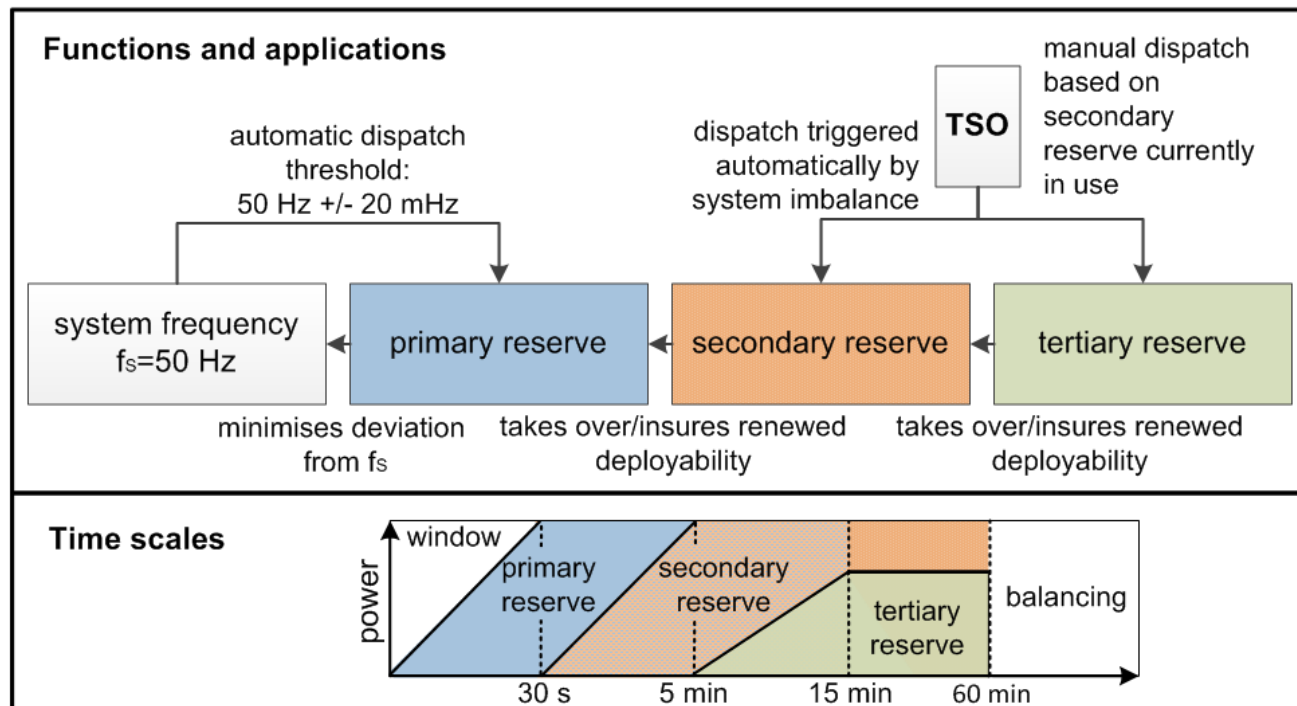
Functions and applications

manual dispatch based on secondary reserve currently in use

TSO

dispatch triggered automatically by system imbalance

automatic dispatch threshold: 50 Hz +/- 20 mHz

system frequency $f_S$=50 Hz

primary reserve

secondary reserve

tertiary reserve

minimises deviation from $f_S$

takes over/insures renewed deployability

takes over/insures renewed deployability

Time scales

window

power

primary reserve

secondary reserve

tertiary reserve

balancing

30 s

5 min

15 min

60 min